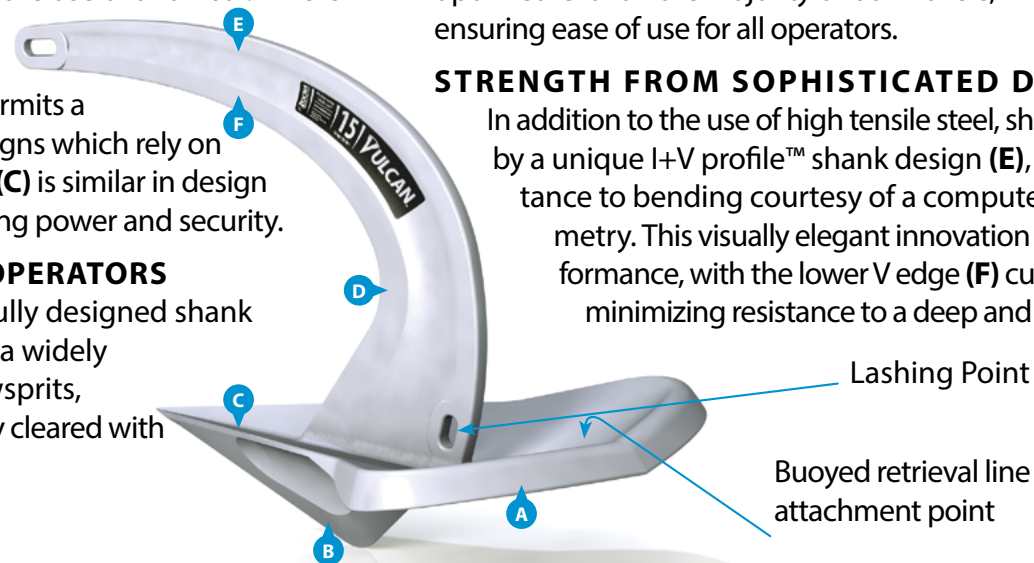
E

ensuring ease of use for all operators.

rmits a
gns which rely on
(C) is similar in design
ng power and security.

F

OPERATORS
ully designed shank
a widely
ysprits,
y cleared with

STRENGTH FROM SOPHISTICATED D
In addition to the use of high tensile steel, sh
by a unique I+V profile™ shank design (E),
tance to bending courtesy of a compute
metry. This visually elegant innovation
formance, with the lower V edge (F) cu
minimizing resistance to a deep and

15 VULCAN

D

C

Lashing Point

Buoyed retrieval line
attachment point

A

B